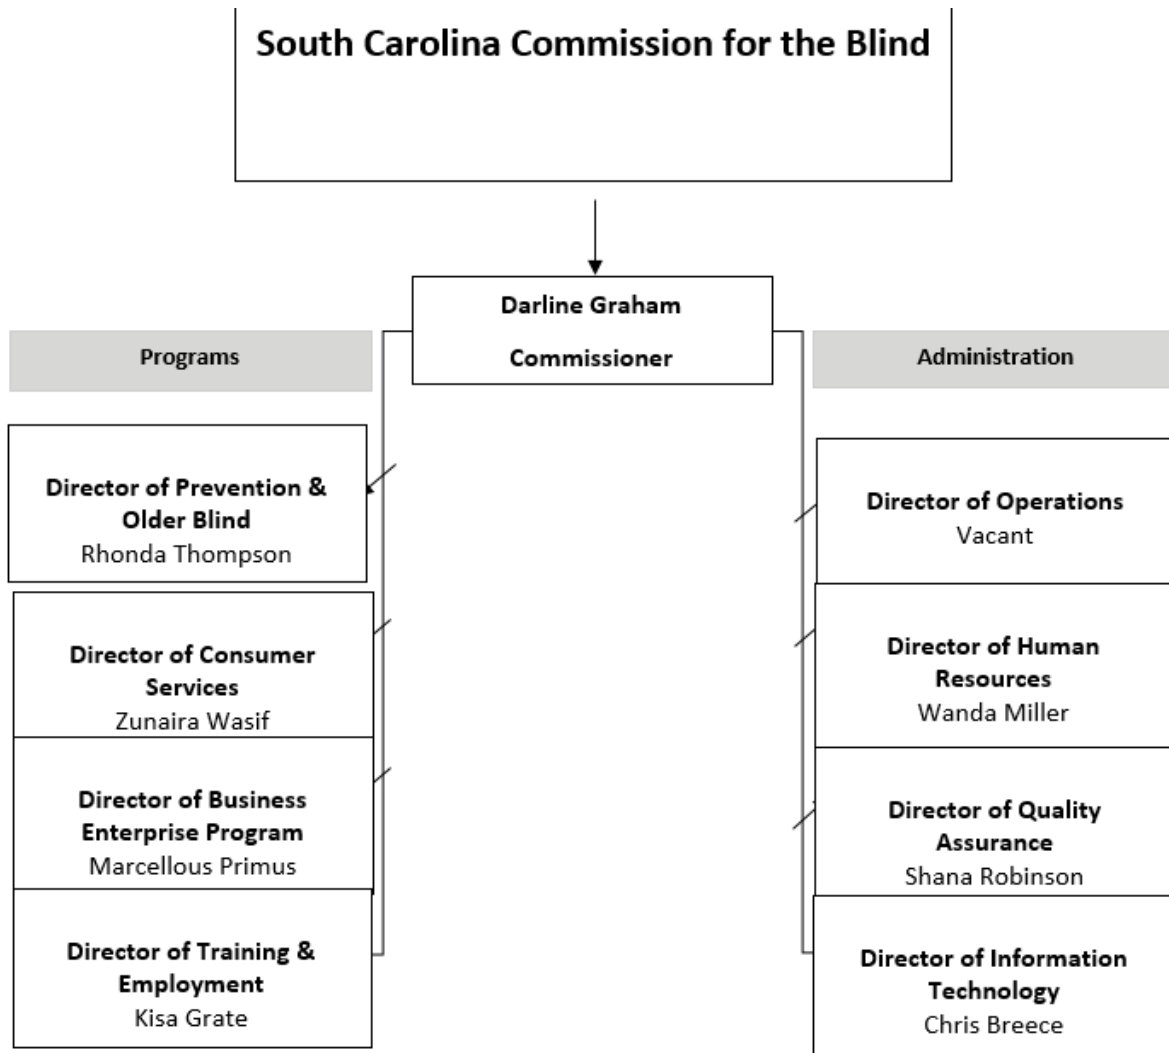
South Carolina Commission for the Blind

Darline Graham
Commissioner

Programs

Administration

Director of Prevention & Older Blind
Rhonda Thompson

Director of Consumer Services
Zunaira Wasif

Director of Business Enterprise Program
Marcellous Primus

Director of Training & Employment
Kisa Grate

Director of Operations
Vacant

Director of Human Resources
Wanda Miller

Director of Quality Assurance
Shana Robinson

Director of Information Technology
Chris Breece